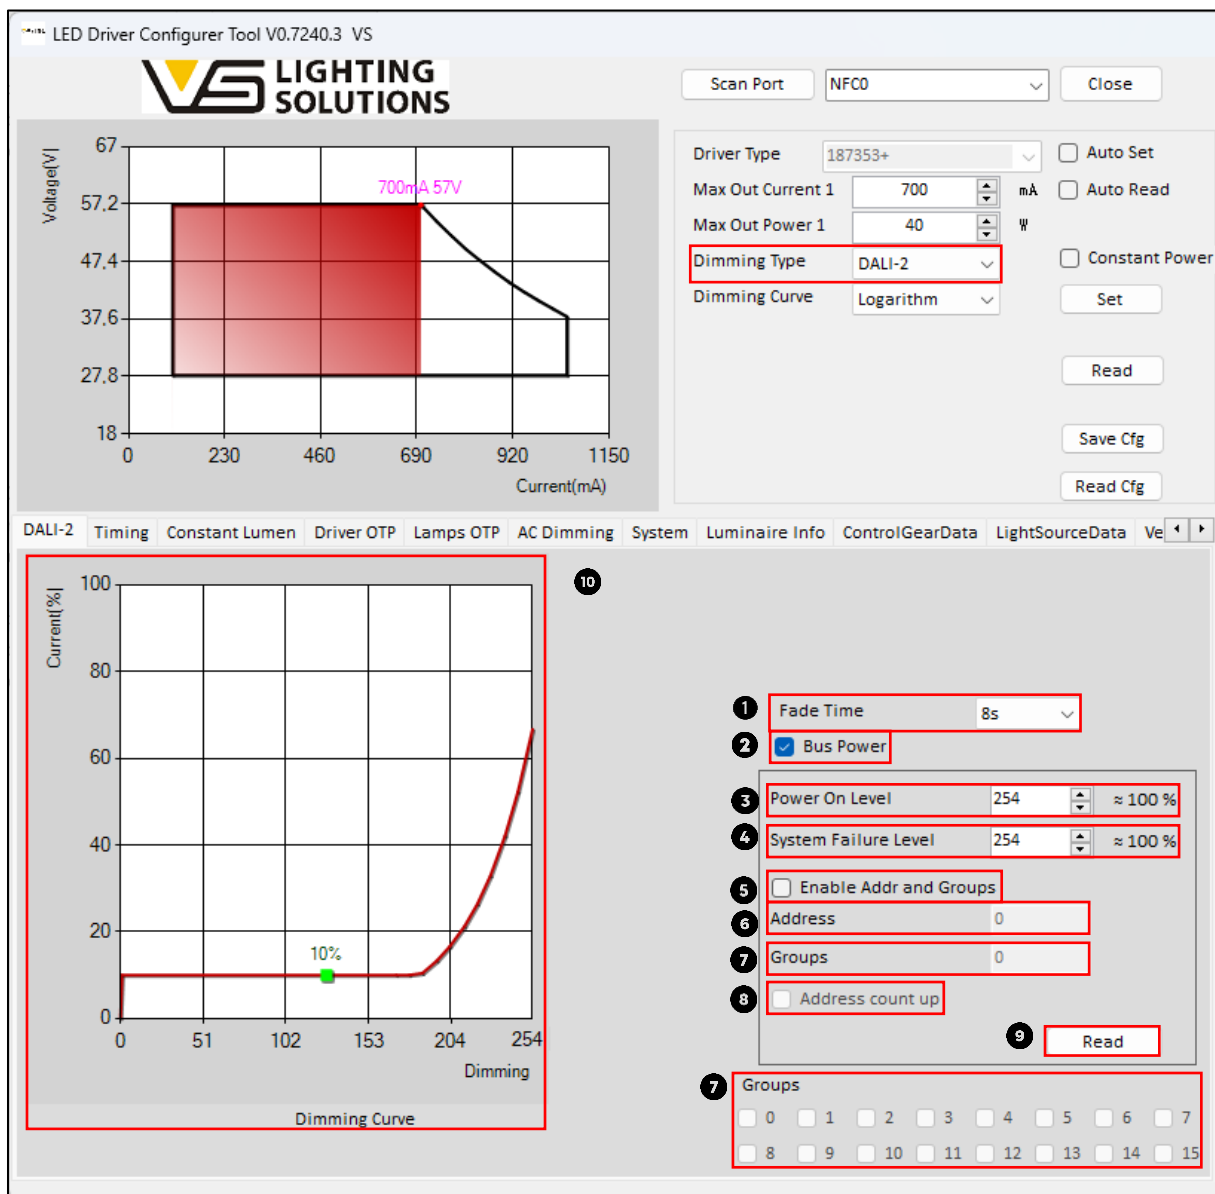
LED Driver Configurer Tool V0.7240.3 VS

VS LIGHTING SOLUTIONS

Scan Port
NFC0
Close

Voltage[V]
67
57,2
47,4
37,6
27,8
18
700mA 57V
0
230
460
690
920
1150
Current(mA)

Driver Type
187353+
Auto Set
Max Out Current 1
700
mA
Auto Read
Max Out Power 1
40
W
Dimming Type
DALI-2
Constant Power
Dimming Curve
Logarithm
Set
Read
Save Cfg
Read Cfg

DALI-2 | Timing | Constant Lumen | Driver OTP | Lamps OTP | AC Dimming | System | Luminaire Info | ControlGearData | LightSourceData | Ve

Current[%]
100
80
60
40
20
0
10%
0
51
102
153
204
254
Dimming
Dimming Curve

10

1 Fade Time
8s
2 Bus Power
3 Power On Level
254
≈ 100 %
4 System Failure Level
254
≈ 100 %
5 Enable Addr and Groups
6 Address
0
7 Groups
0
8 Address count up
9 Read

7 Groups
0 1 2 3 4 5 6 7
8 9 10 11 12 13 14 15